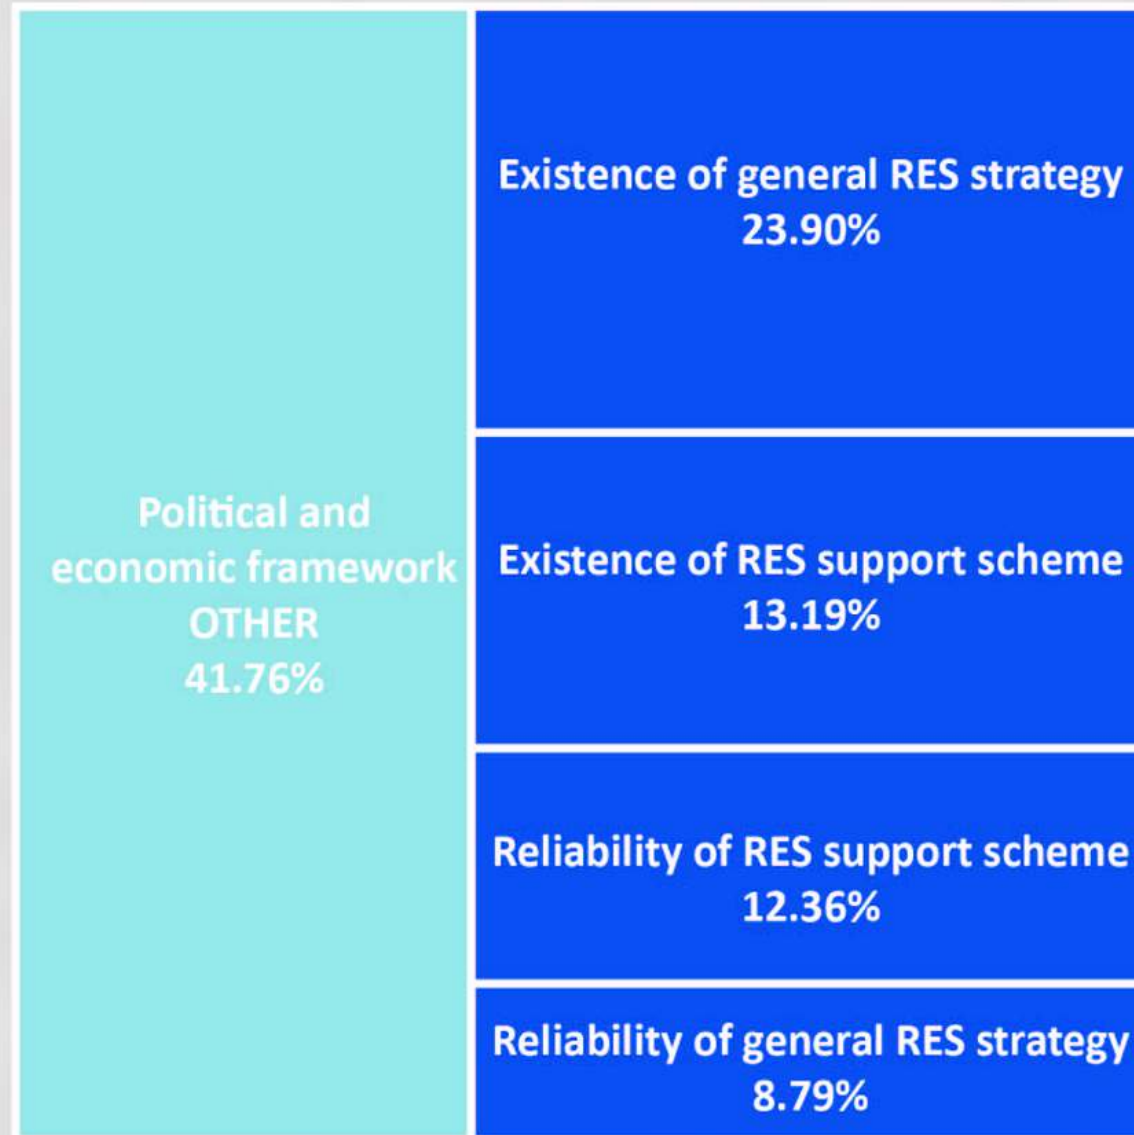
Political and economic framework OTHER 41.76%

Existence of general RES strategy 23.90%

Existence of RES support scheme 13.19%

Reliability of RES support scheme 12.36%

Reliability of general RES strategy 8.79%